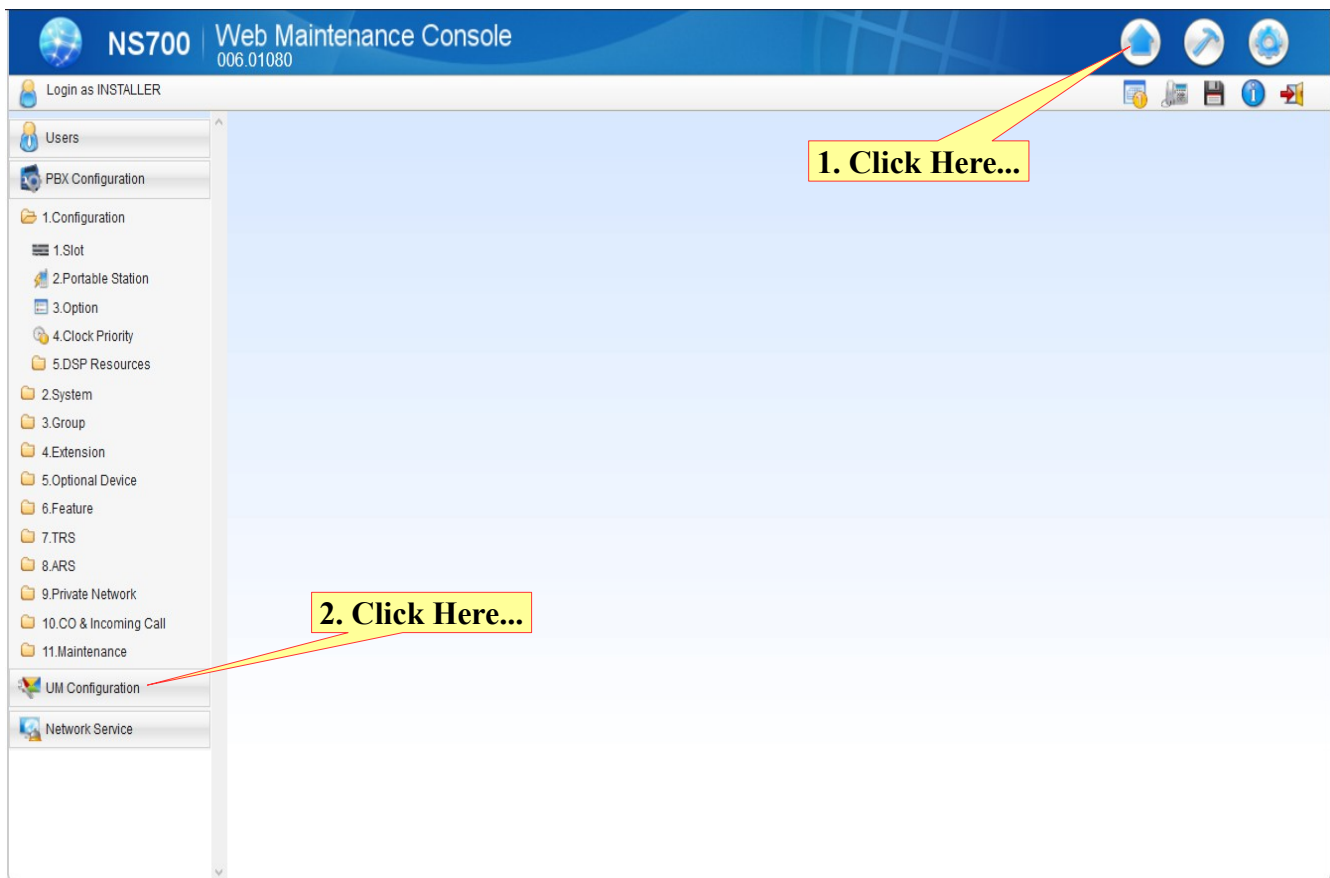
NS700 | Web Maintenance Console
006.01080

Login as INSTALLER

1. Click Here...

Users

PBX Configuration

1.Configuration

1.Slot

2.Portable Station

3.Option

4.Clock Priority

5.DSP Resources

2.System

3.Group

4.Extension

5.Optional Device

6.Feature

7.TRS

8.ARS

9.Private Network

10.CO & Incoming Call

11.Maintenance

UM Configuration

Network Service

2. Click Here...